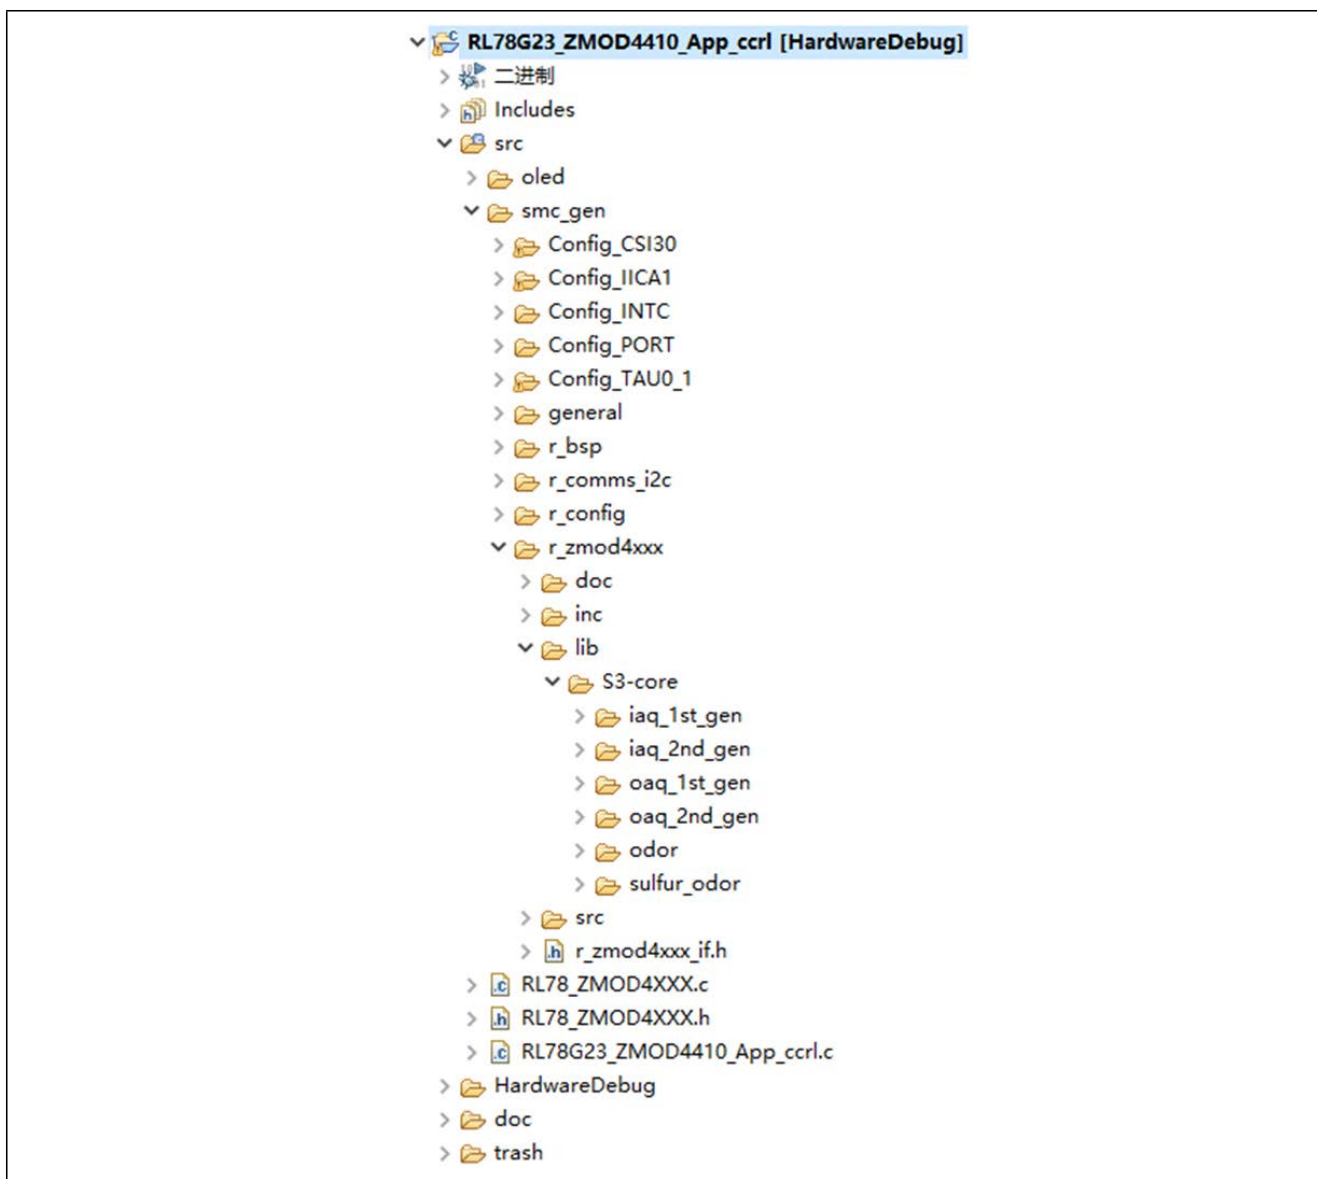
RL78G23_ZMOD4410_App_ccrl [HardwareDebug]
二进制
Includes
src
oled
smc_gen
Config_CSI30
Config_IICA1
Config_INTC
Config_PORT
Config_TAU0_1
general
r_bsp
r_comms_i2c
r_config
r_zmod4xxx
doc
inc
lib
S3-core
iaq_1st_gen
iaq_2nd_gen
oaq_1st_gen
oaq_2nd_gen
odor
sulfur_odor
src
r_zmod4xxx_if.h
RL78_ZMOD4XXX.c
RL78_ZMOD4XXX.h
RL78G23_ZMOD4410_App_ccrl.c
HardwareDebug
doc
trash